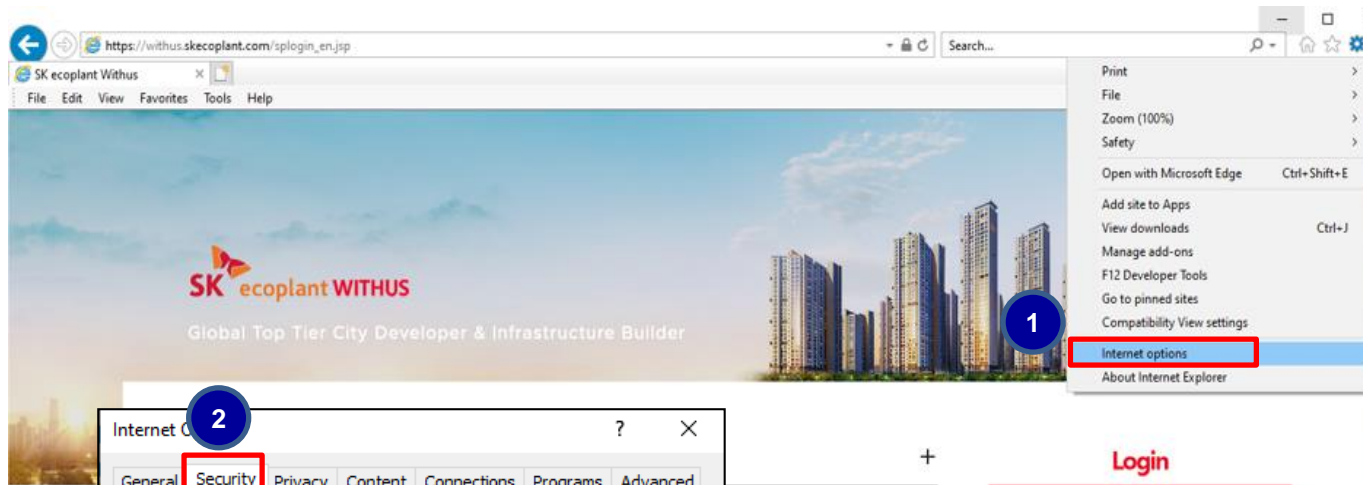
https://withus.skecoplant.com/splogin_en.jsp

Search...

SK ecoplant Withus

File Edit View Favorites Tools Help

Print
File
Zoom (100%)
Safety
Open with Microsoft Edge Ctrl+Shift+E
Add site to Apps
View downloads Ctrl+J
Manage add-ons
F12 Developer Tools
Go to pinned sites
Compatibility View settings
Internet options
About Internet Explorer

1

SK ecoplant WITHUS

Global Top Tier City Developer & Infrastructure Builder

2

Internet O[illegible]

?

General Security Privacy Content Connections Programs Advanced

+

Login